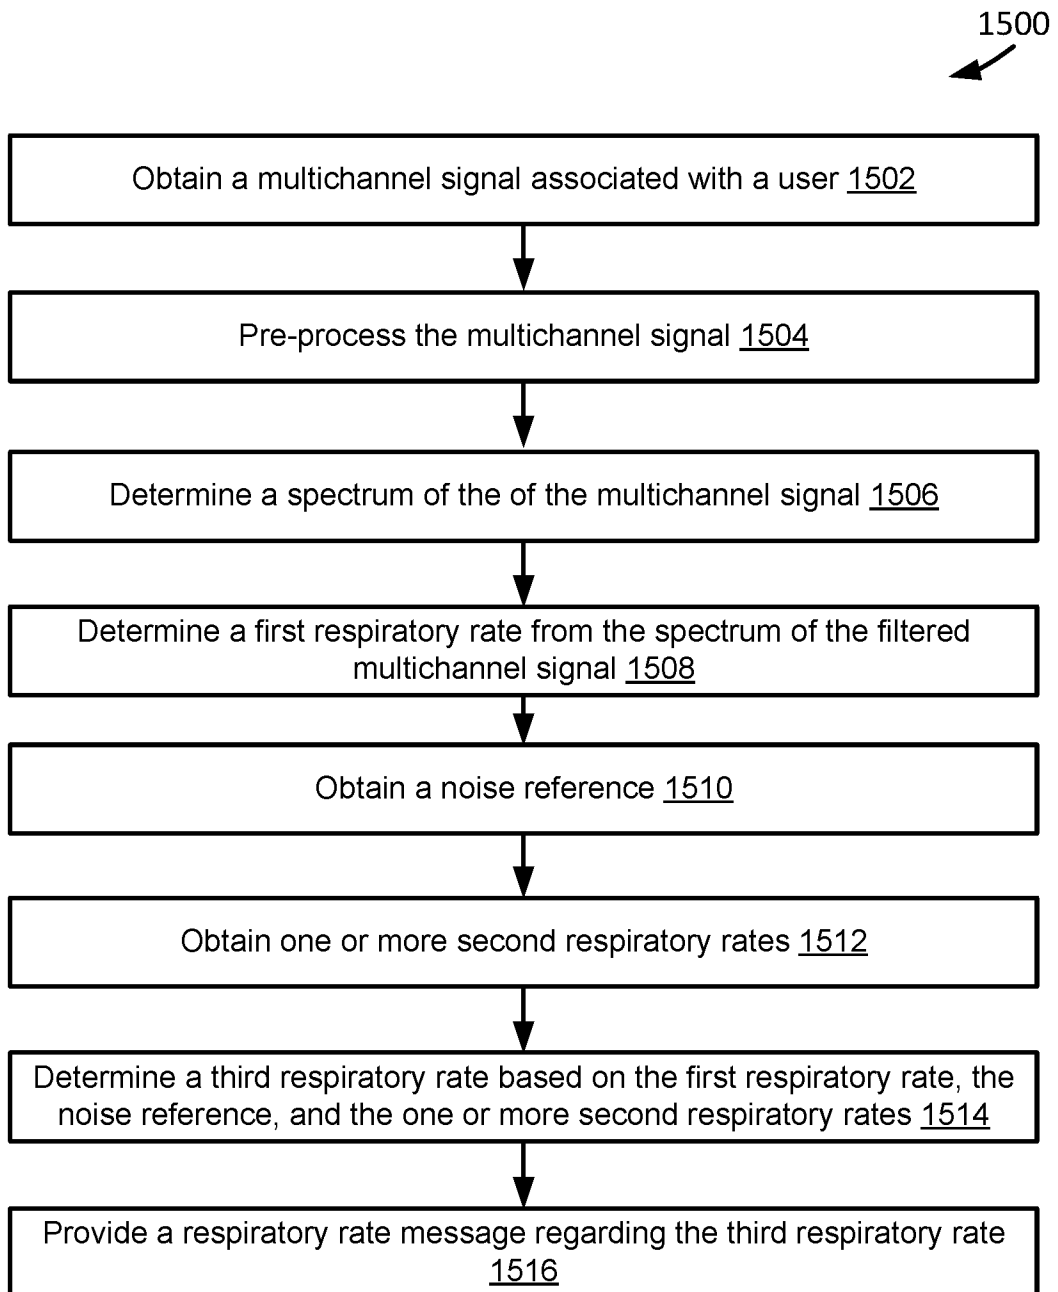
1500

Obtain a multichannel signal associated with a user 1502

Pre-process the multichannel signal 1504

Determine a spectrum of the of the multichannel signal 1506

Determine a first respiratory rate from the spectrum of the filtered multichannel signal 1508

Obtain a noise reference 1510

Obtain one or more second respiratory rates 1512

Determine a third respiratory rate based on the first respiratory rate, the noise reference, and the one or more second respiratory rates 1514

Provide a respiratory rate message regarding the third respiratory rate 1516